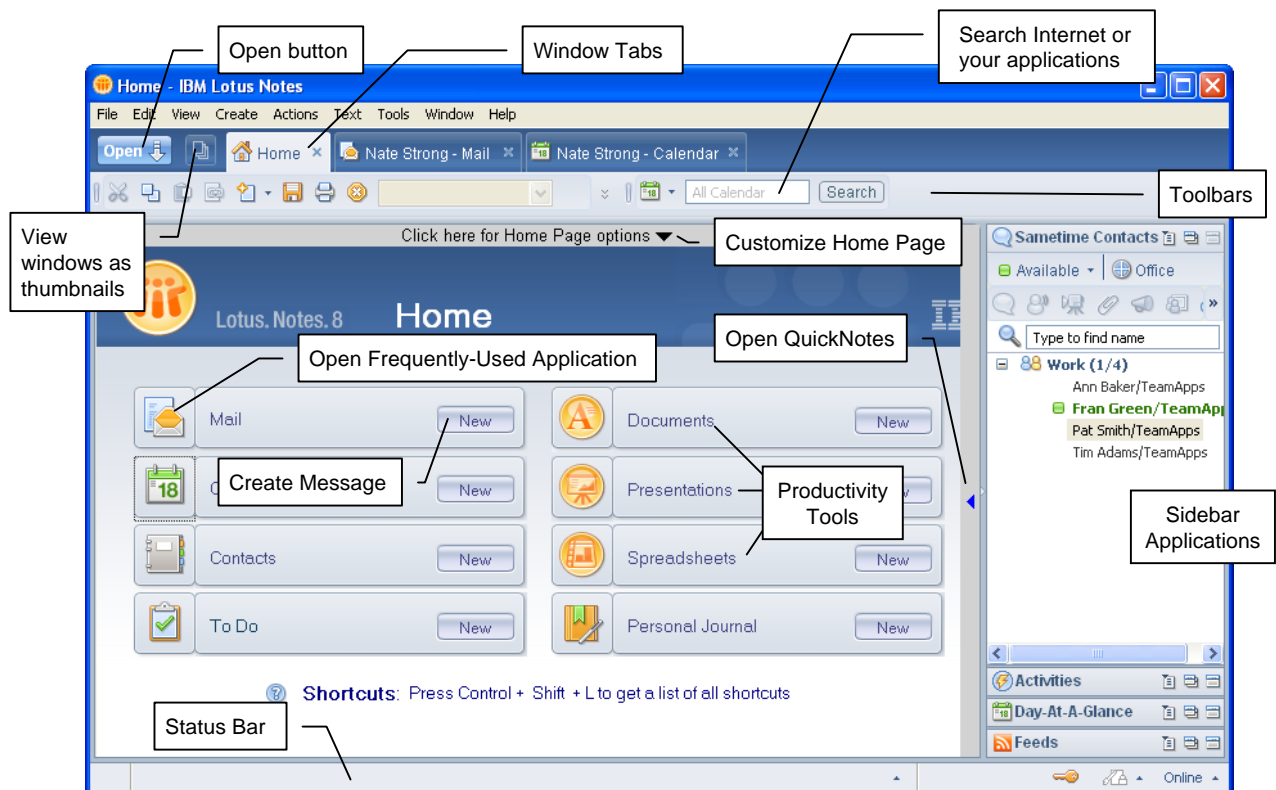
Open button

Window Tabs

Search Internet or your applications

Home - IBM Lotus Notes

File Edit View Create Actions Text Tools Window Help

Open

Home

Nate Strong - Mail

Nate Strong - Calendar

All Calendar

Search

Toolbars

View windows as thumbnails

Click here for Home Page options

Customize Home Page

Lotus. Notes. 8

Home

Open QuickNotes

Open Frequently-Used Application

Mail

New

Documents

New

Create Message

New

Presentations

Productivity Tools

Contacts

New

Spreadsheets

New

To Do

New

Personal Journal

New

Shortcuts: Press Control + Shift + L to get a list of all shortcuts

Status Bar

Sametime Contacts

Available

Office

Type to find name

Work (1/4)

Ann Baker/TeamApps

Fran Green/TeamApp

Pat Smith/TeamApps

Tim Adams/TeamApps

Sidebar Applications

Activities

Day-At-A-Glance

Feeds

Online